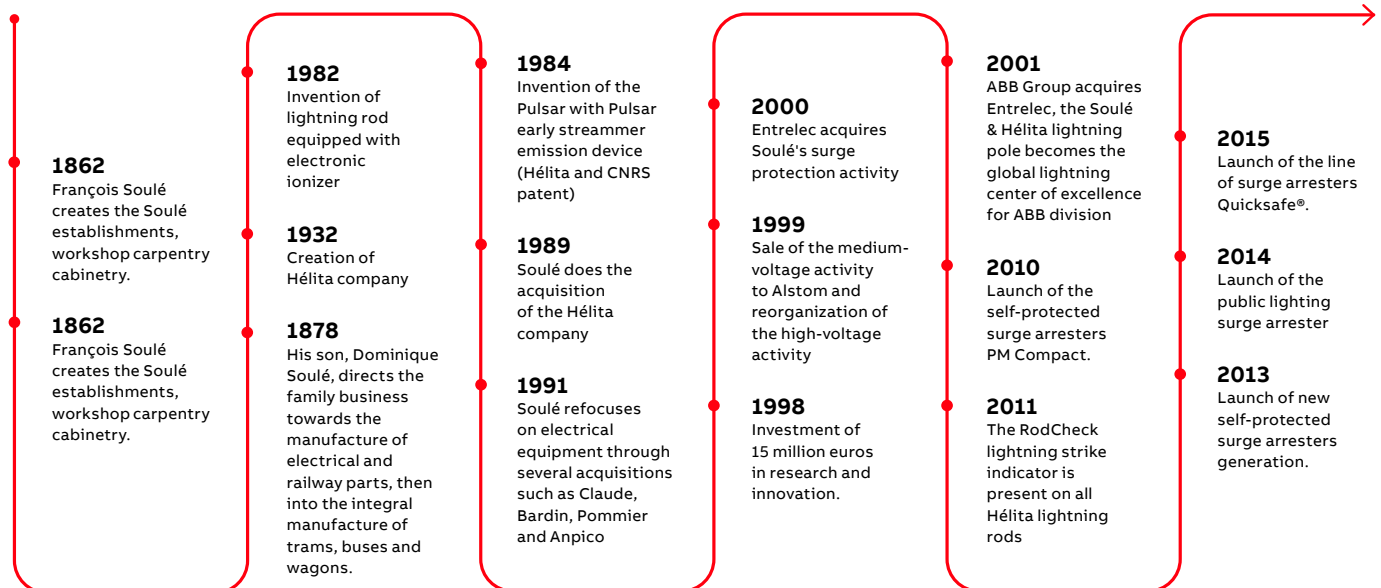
1862
François Soulé creates the Soulé establishments, workshop carpentry cabinetry.

1862
François Soulé creates the Soulé establishments, workshop carpentry cabinetry.

1982
Invention of lightning rod equipped with electronic ionizer

1932
Creation of Hélita company

1878
His son, Dominique Soulé, directs the family business towards the manufacture of electrical and railway parts, then into the integral manufacture of trams, buses and wagons.

1984
Invention of the Pulsar with Pulsar early streammer emission device (Hélita and CNRS patent)

1989
Soulé does the acquisition of the Hélita company

1991
Soulé refocuses on electrical equipment through several acquisitions such as Claude, Bardin, Pommier and Anpico

2000
Entrelec acquires Soulé's surge protection activity

1999
Sale of the medium-voltage activity to Alstom and reorganization of the high-voltage activity

1998
Investment of 15 million euros in research and innovation.

2001
ABB Group acquires Entrelec, the Soulé & Hélita lightning pole becomes the global lightning center of excellence for ABB division

2010
Launch of the self-protected surge arresters PM Compact.

2011
The RodCheck lightning strike indicator is present on all Hélita lightning rods

2015
Launch of the line of surge arresters Quicksafe®.

2014
Launch of the public lighting surge arrester

2013
Launch of new self-protected surge arresters generation.